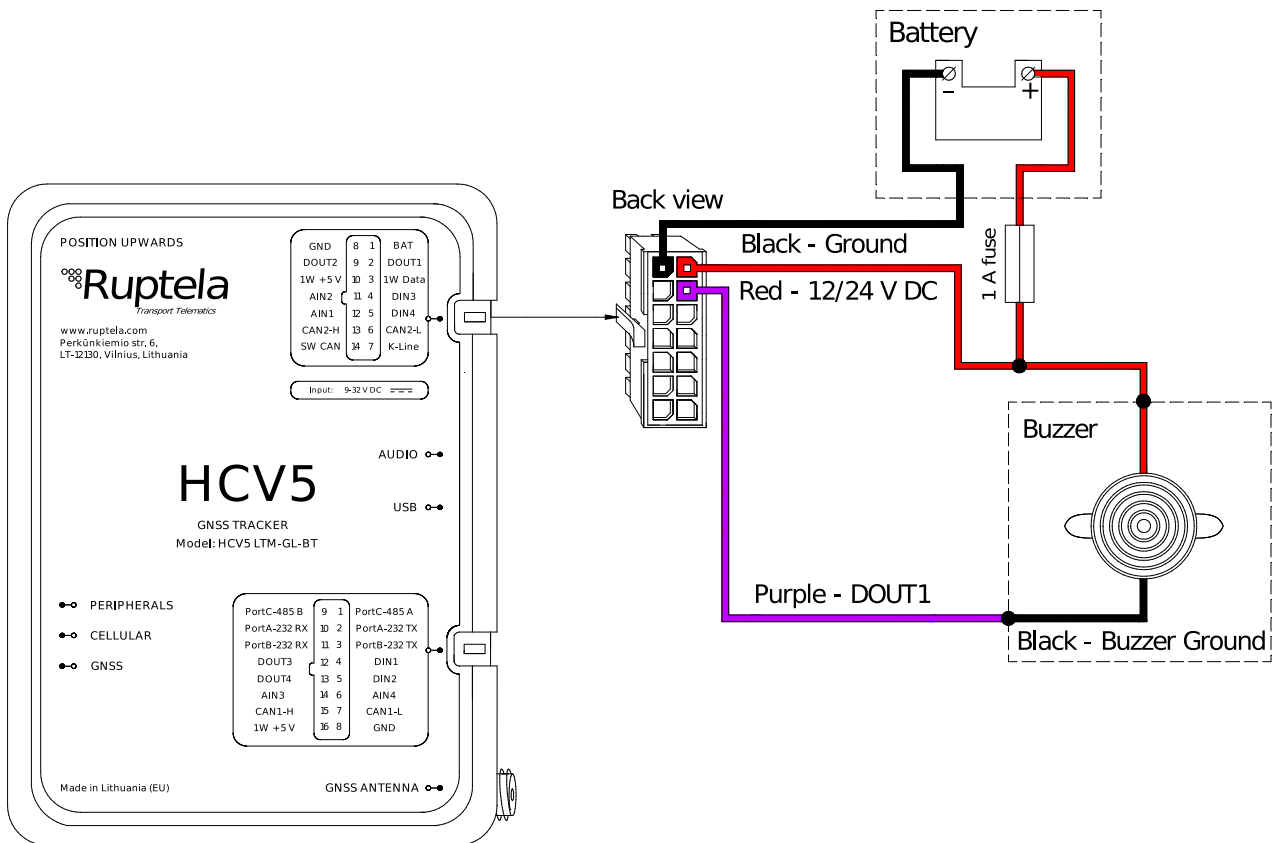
POSITION UPWARDS

Ruptela
Transport Telematics

www.ruptela.com
Perkūnkiemio str. 6,
LT-12130, Vilnius, Lithuania

| GND | 8 | 1 | BAT |
|---|---|---|---|
| DOUT2 | 9 | 2 | DOUT1 |
| 1W +5 V | 10 | 3 | 1W Data |
| AIN2 | 11 | 4 | DIN3 |
| AIN1 | 12 | 5 | DIN4 |
| CAN2-H | 13 | 6 | CAN2-L |
| SW CAN | 14 | 7 | K-Line |

Input: 9-32 V DC

AUDIO

USB

HCV5

GNSS TRACKER
Model: HCV5 LTM-GL-BT

PERIPHERALS
CELLULAR
GNSS

| PortC-485 B | 9 | 1 | PortC-485 A |
|---|---|---|---|
| PortA-232 RX | 10 | 2 | PortA-232 TX |
| PortB-232 RX | 11 | 3 | PortB-232 TX |
| DOUT3 | 12 | 4 | DIN1 |
| DOUT4 | 13 | 5 | DIN2 |
| AIN3 | 14 | 6 | AIN4 |
| CAN1-H | 15 | 7 | CAN1-L |
| 1W +5 V | 16 | 8 | GND |

Made in Lithuania (EU)

GNSS ANTENNA

Battery
–
+

Back view

Black - Ground

Red - 12/24 V DC

1 A fuse

Buzzer

Purple - DOUT1

Black - Buzzer Ground